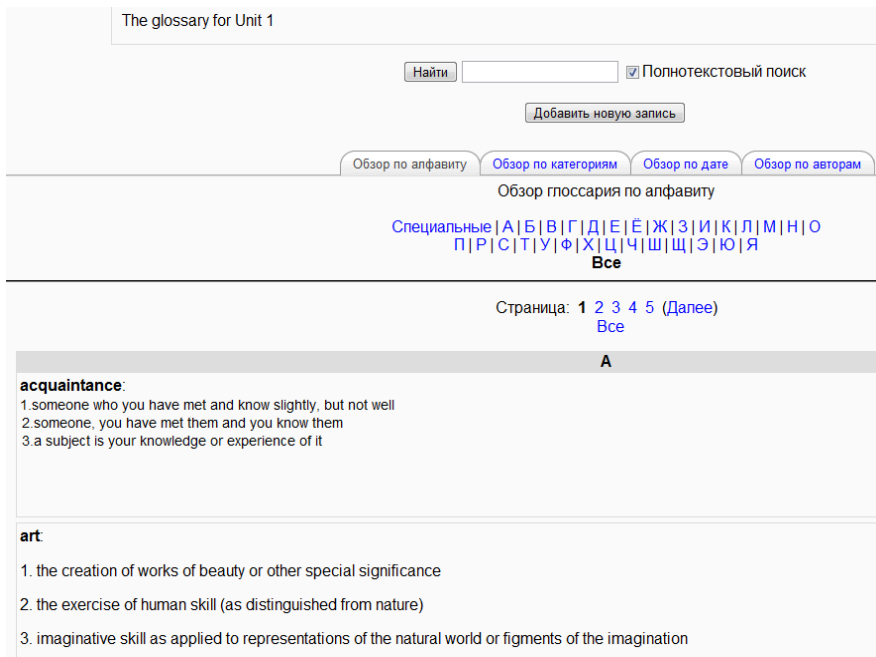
The glossary for Unit 1

Найти ☑ Полнотекстовый поиск

Добавить новую запись

Обзор по алфавиту | Обзор по категориям | Обзор по дате | Обзор по авторам

Обзор глоссария по алфавиту

Специальные | А | Б | В | Г | Д | Е | Ё | Ж | З | И | К | Л | М | Н | О
П | Р | С | Т | У | Ф | Х | Ц | Ч | Ш | Щ | Э | Ю | Я
Все

Страница: 1 2 3 4 5 (Далее)
Все

A

acquaintance:
1.someone who you have met and know slightly, but not well
2.someone, you have met them and you know them
3.a subject is your knowledge or experience of it

art:
1. the creation of works of beauty or other special significance

2. the exercise of human skill (as distinguished from nature)

3. imaginative skill as applied to representations of the natural world or figments of the imagination